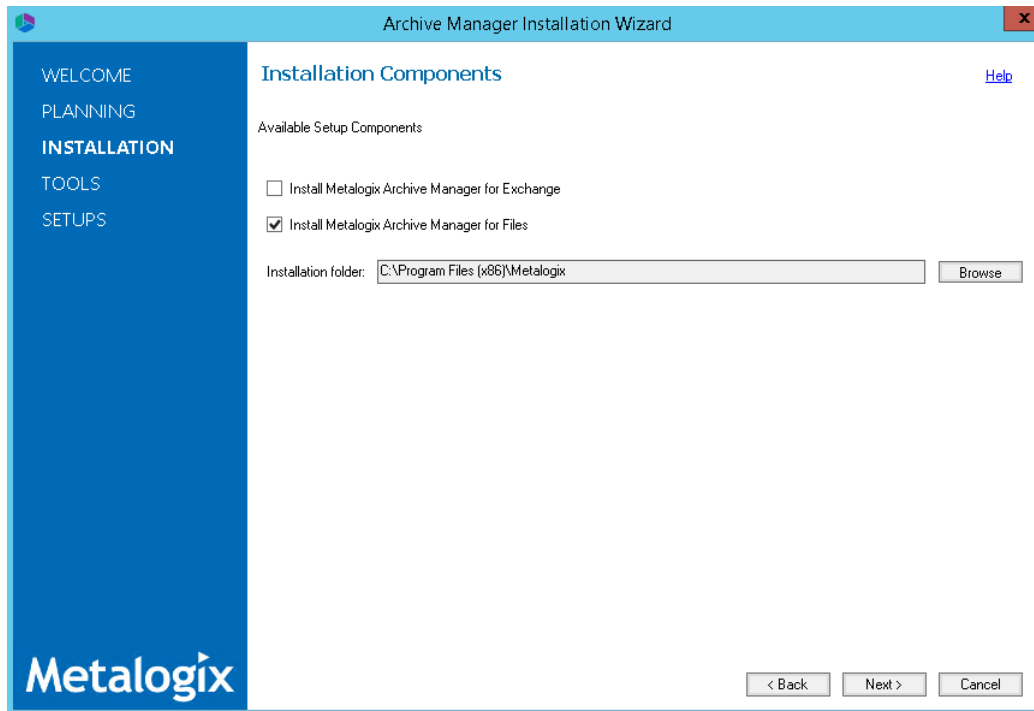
Archive Manager Installation Wizard

x

WELCOME
PLANNING
INSTALLATION
TOOLS
SETUPS

Metalogix

Installation Components

Help

Available Setup Components

Install Metalogix Archive Manager for Exchange

Install Metalogix Archive Manager for Files

Installation folder: C:\Program Files (x86)\Metalogix

Browse

< Back

Next >

Cancel